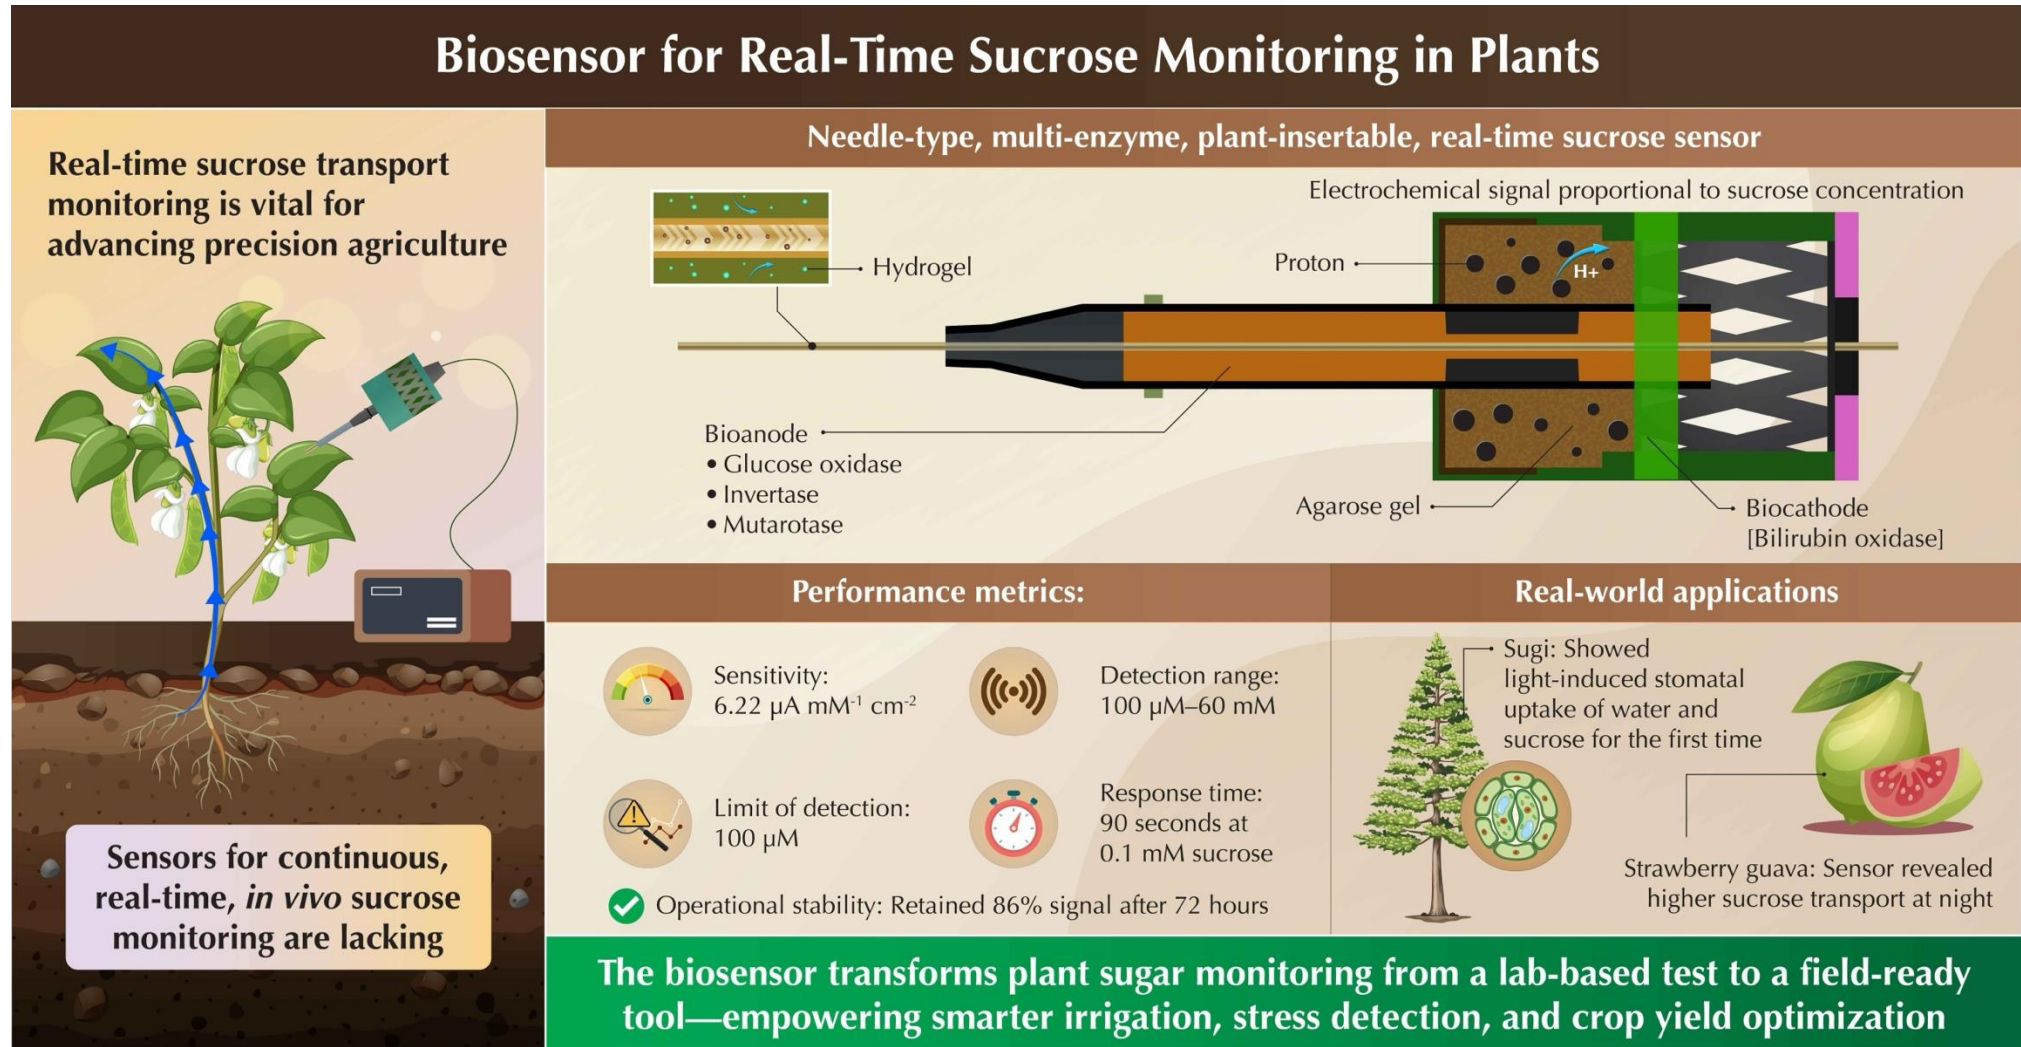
Biosensor for Real-Time Sucrose Monitoring in Plants

Real-time sucrose transport monitoring is vital for advancing precision agriculture

Sensors for continuous, real-time, *in vivo* sucrose monitoring are lacking

Needle-type, multi-enzyme, plant-insertable, real-time sucrose sensor

Electrochemical signal proportional to sucrose concentration

Hydrogel

Proton

H+

Bioanode
• Glucose oxidase
• Invertase
• Mutarotase

Agarose gel

Biocathode [Bilirubin oxidase]

Performance metrics:

Sensitivity: 6.22 μA $mM^{-1}$ $cm^{-2}$

Detection range: 100 μM–60 mM

Limit of detection: 100 μM

Response time: 90 seconds at 0.1 mM sucrose

Operational stability: Retained 86% signal after 72 hours

Real-world applications

Sugi: Showed light-induced stomatal uptake of water and sucrose for the first time

Strawberry guava: Sensor revealed higher sucrose transport at night

The biosensor transforms plant sugar monitoring from a lab-based test to a field-ready tool—empowering smarter irrigation, stress detection, and crop yield optimization